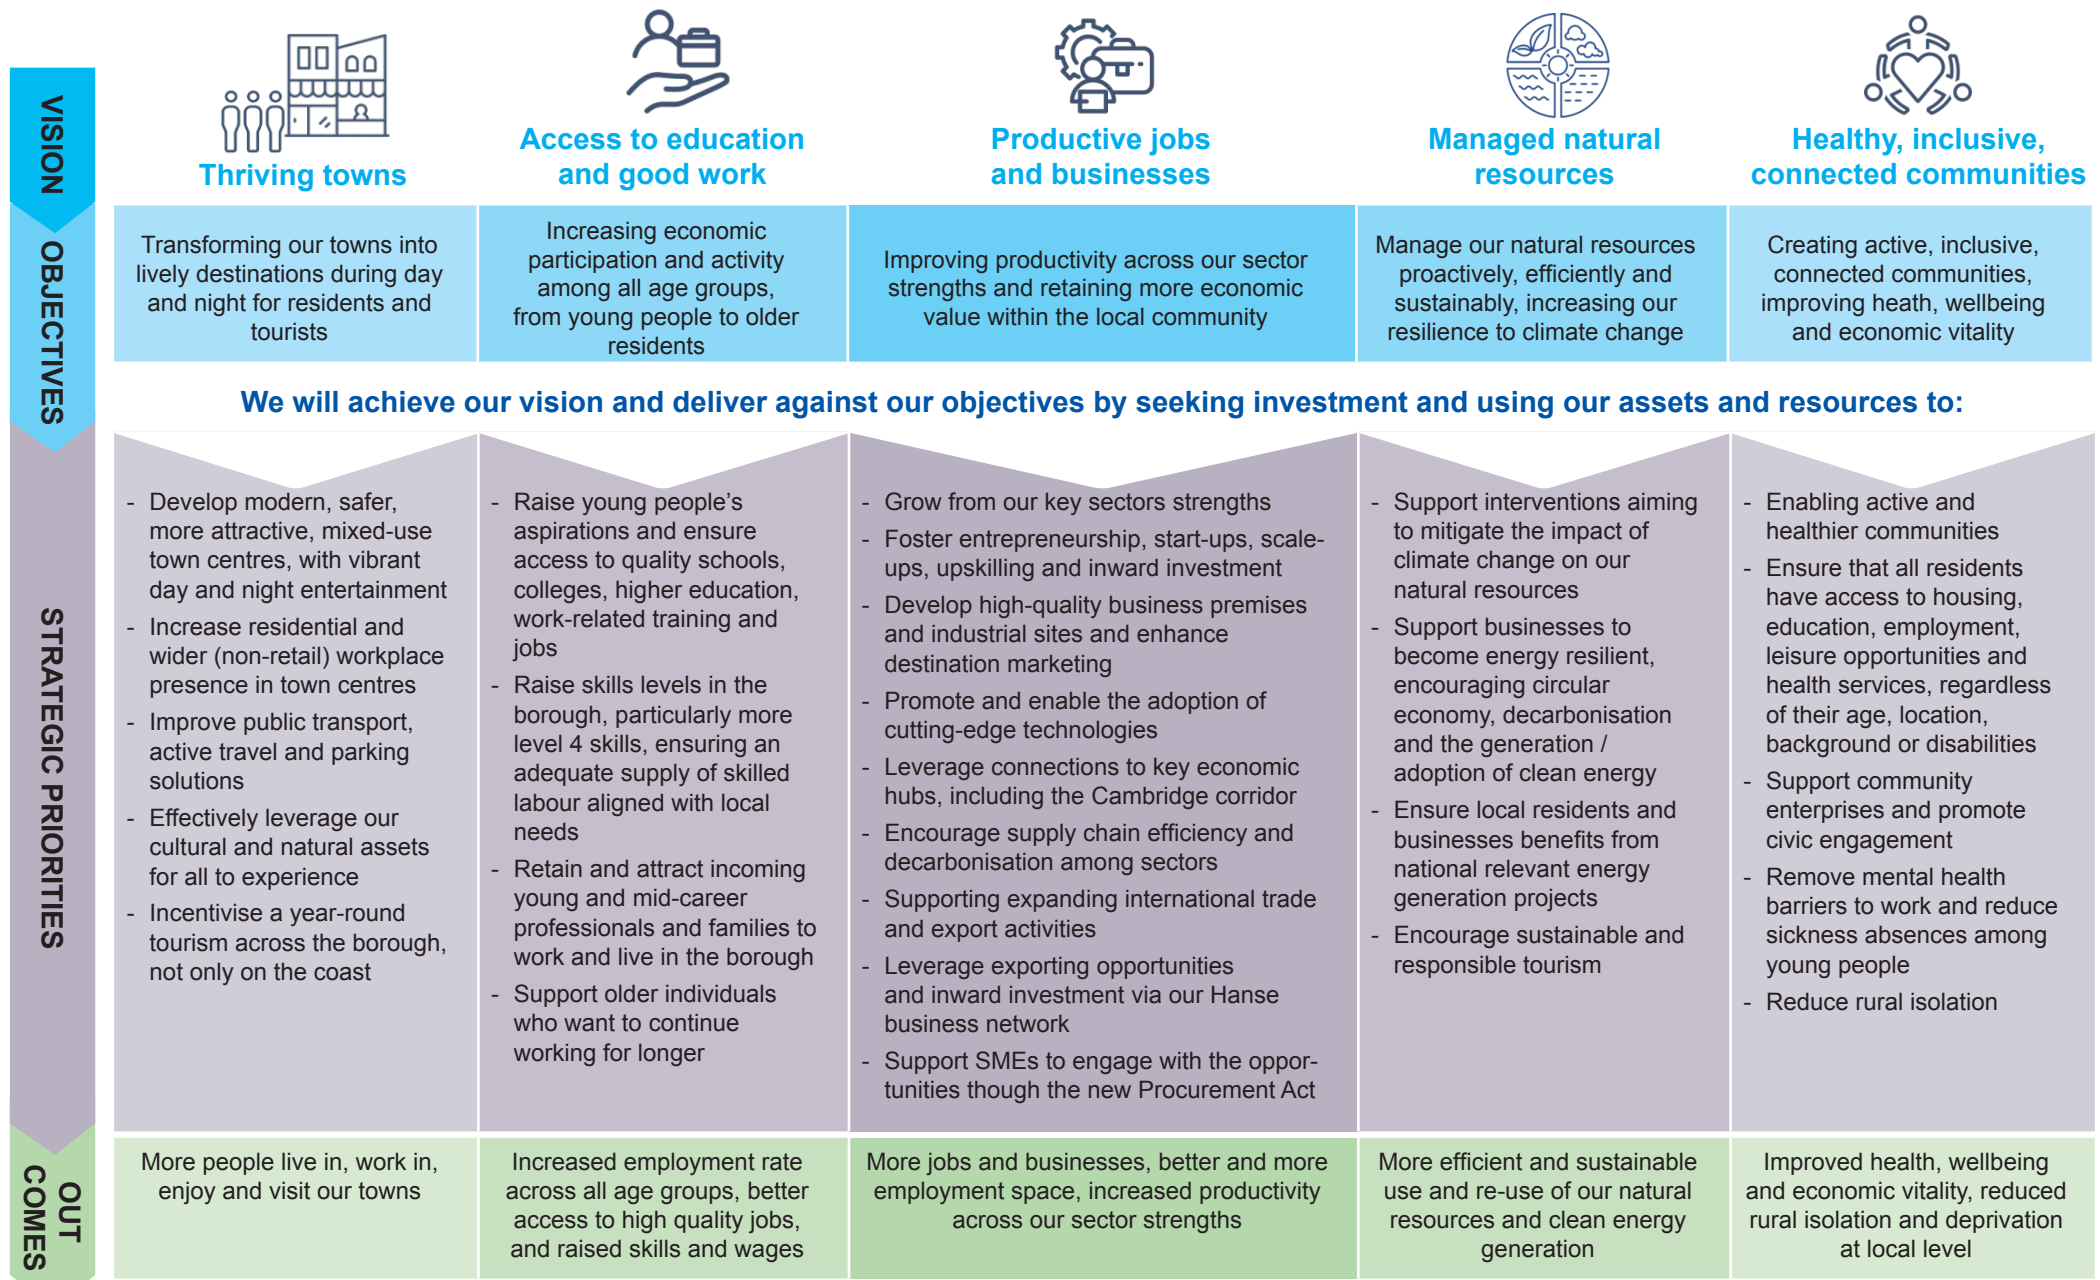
VISION

OBJECTIVES

STRATEGIC PRIORITIES

OUT COMES

Thriving towns

Access to education and good work

Productive jobs and businesses

Managed natural resources

Healthy, inclusive, connected communities

| Thriving towns | Access to education and good work | Productive jobs and businesses | Managed natural resources | Healthy, inclusive, connected communities |
|---|---|---|---|---|
| Transforming our towns into lively destinations during day and night for residents and tourists | Increasing economic participation and activity among all age groups, from young people to older residents | Improving productivity across our sector strengths and retaining more economic value within the local community | Manage our natural resources proactively, efficiently and sustainably, increasing our resilience to climate change | Creating active, inclusive, connected communities, improving heath, wellbeing and economic vitality |

We will achieve our vision and deliver against our objectives by seeking investment and using our assets and resources to:

- Develop modern, safer, more attractive, mixed-use town centres, with vibrant day and night entertainment
- Increase residential and wider (non-retail) workplace presence in town centres
- Improve public transport, active travel and parking solutions
- Effectively leverage our cultural and natural assets for all to experience
- Incentivise a year-round tourism across the borough, not only on the coast

- Raise young people's aspirations and ensure access to quality schools, colleges, higher education, work-related training and jobs
- Raise skills levels in the borough, particularly more level 4 skills, ensuring an adequate supply of skilled labour aligned with local needs
- Retain and attract incoming young and mid-career professionals and families to work and live in the borough
- Support older individuals who want to continue working for longer

- Grow from our key sectors strengths
- Foster entrepreneurship, start-ups, scale-ups, upskilling and inward investment
- Develop high-quality business premises and industrial sites and enhance destination marketing
- Promote and enable the adoption of cutting-edge technologies
- Leverage connections to key economic hubs, including the Cambridge corridor
- Encourage supply chain efficiency and decarbonisation among sectors
- Supporting expanding international trade and export activities
- Leverage exporting opportunities and inward investment via our Hanse business network
- Support SMEs to engage with the opportunities though the new Procurement Act

- Support interventions aiming to mitigate the impact of climate change on our natural resources
- Support businesses to become energy resilient, encouraging circular economy, decarbonisation and the generation / adoption of clean energy
- Ensure local residents and businesses benefits from national relevant energy generation projects
- Encourage sustainable and responsible tourism

- Enabling active and healthier communities
- Ensure that all residents have access to housing, education, employment, leisure opportunities and health services, regardless of their age, location, background or disabilities
- Support community enterprises and promote civic engagement
- Remove mental health barriers to work and reduce sickness absences among young people
- Reduce rural isolation

| More people live in, work in, enjoy and visit our towns | Increased employment rate across all age groups, better access to high quality jobs, and raised skills and wages | More jobs and businesses, better and more employment space, increased productivity across our sector strengths | More efficient and sustainable use and re-use of our natural resources and clean energy generation | Improved health, wellbeing and economic vitality, reduced rural isolation and deprivation at local level |
|---|---|---|---|---|